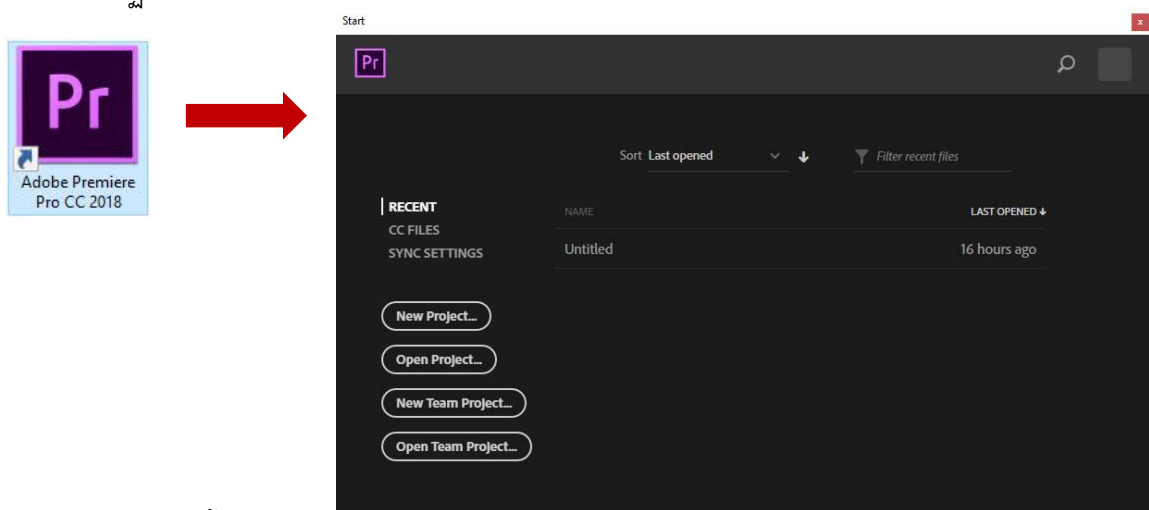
Pr

Adobe Premiere Pro CC 2018

Start

x

Pr

Sort Last opened

Filter recent files

RECENT
CC FILES
SYNC SETTINGS

| NAME | LAST OPENED ↓ |
|---|---|
| Untitled | 16 hours ago |

New Project...

Open Project...

New Team Project...

Open Team Project...